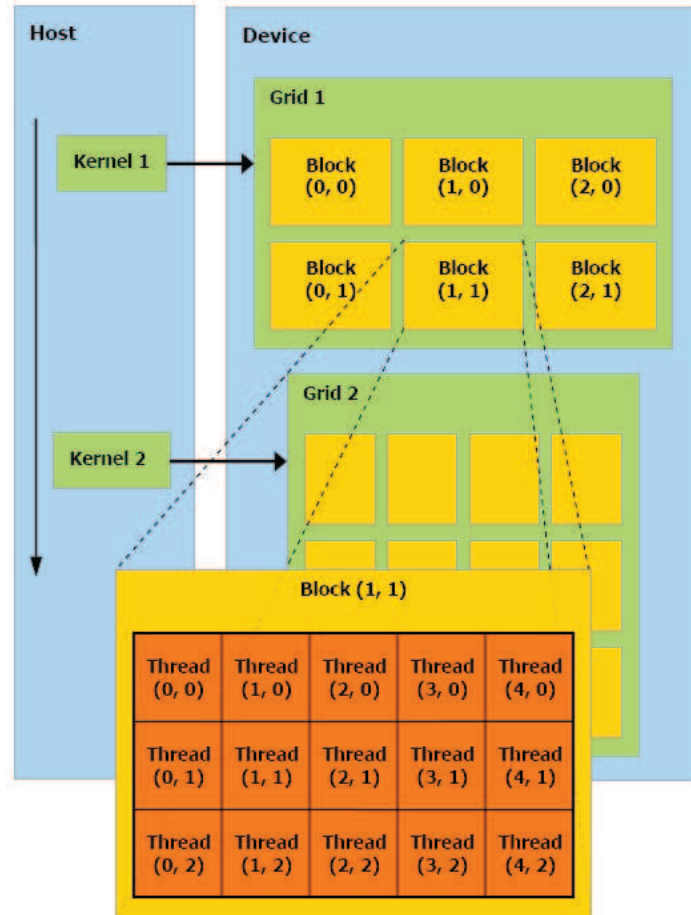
Host

Device

Grid 1

Kernel 1

| Block (0, 0) | Block (1, 0) | Block (2, 0) |
|---|---|---|
| Block (0, 1) | Block (1, 1) | Block (2, 1) |

Grid 2

Kernel 2

Block (1, 1)

| Thread (0, 0) | Thread (1, 0) | Thread (2, 0) | Thread (3, 0) | Thread (4, 0) |
|---|---|---|---|---|
| Thread (0, 1) | Thread (1, 1) | Thread (2, 1) | Thread (3, 1) | Thread (4, 1) |
| Thread (0, 2) | Thread (1, 2) | Thread (2, 2) | Thread (3, 2) | Thread (4, 2) |